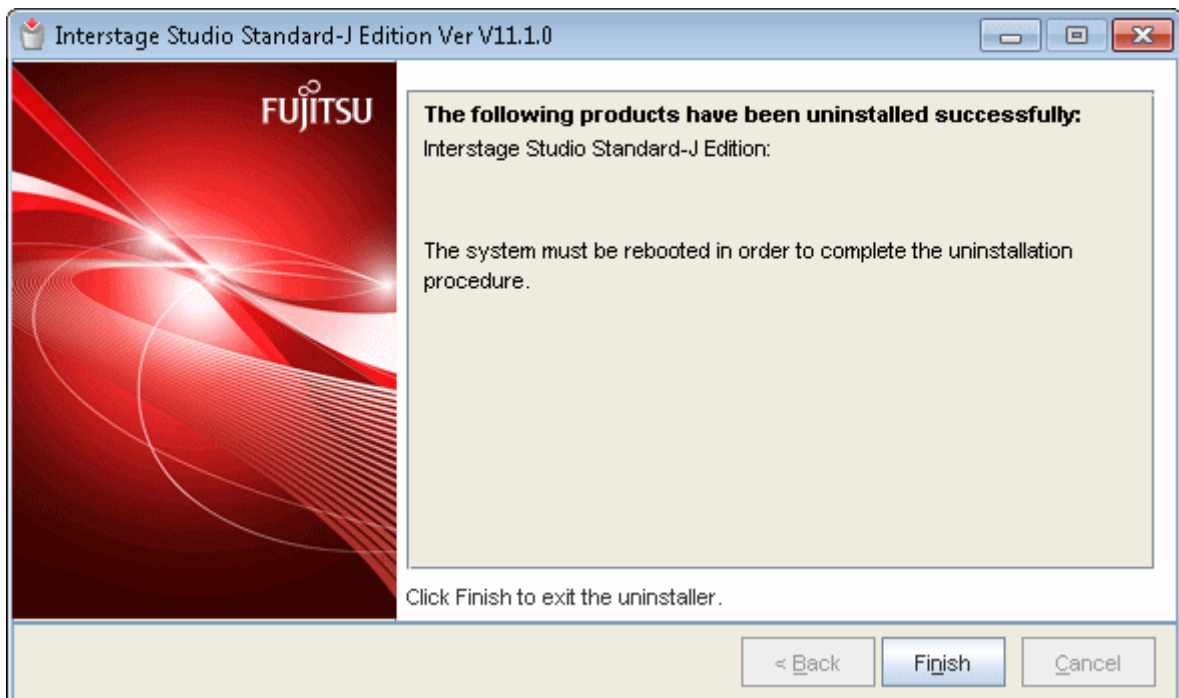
Interstage Studio Standard-J Edition Ver V11.1.0

FUJITSU

**The following products have been uninstalled successfully:**
Interstage Studio Standard-J Edition:

The system must be rebooted in order to complete the uninstallation procedure.

Click Finish to exit the uninstaller.

< Back

Finish

Cancel